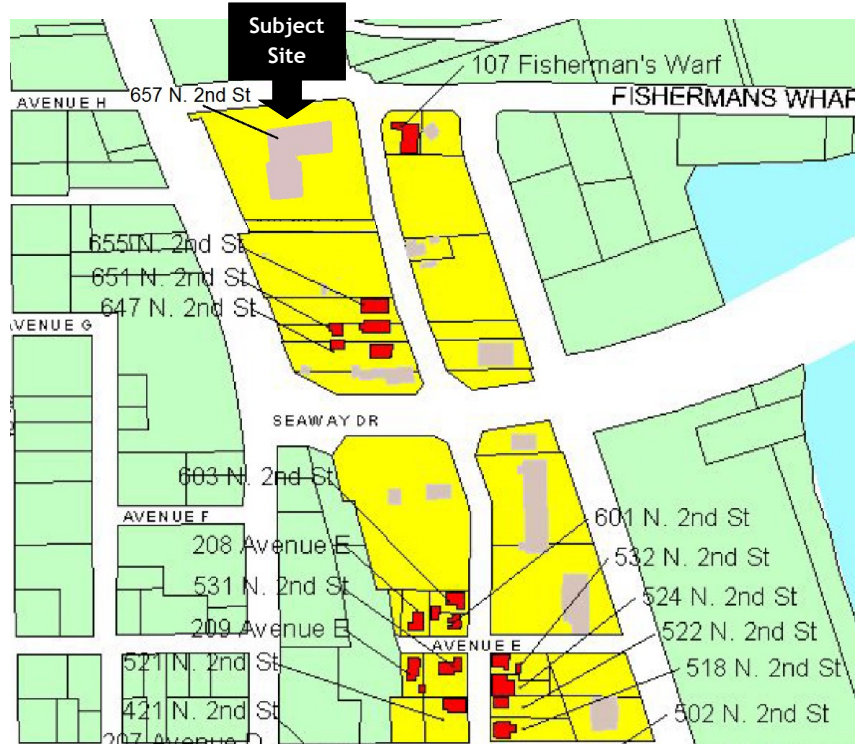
Subject Site

107 Fisherman's Warf

AVENUE H

657 N. 2nd St

FISHERMANS WHAR

655 N. 2nd St

651 N. 2nd St

647 N. 2nd St

AVENUE G

SEAWAY DR

603 N. 2nd St

AVENUE F

601 N. 2nd St

208 Avenue E

532 N. 2nd St

531 N. 2nd St

524 N. 2nd St

209 Avenue E

AVENUE E

522 N. 2nd St

521 N. 2nd St

518 N. 2nd St

421 N. 2nd St

502 N. 2nd St

207 Avenue D